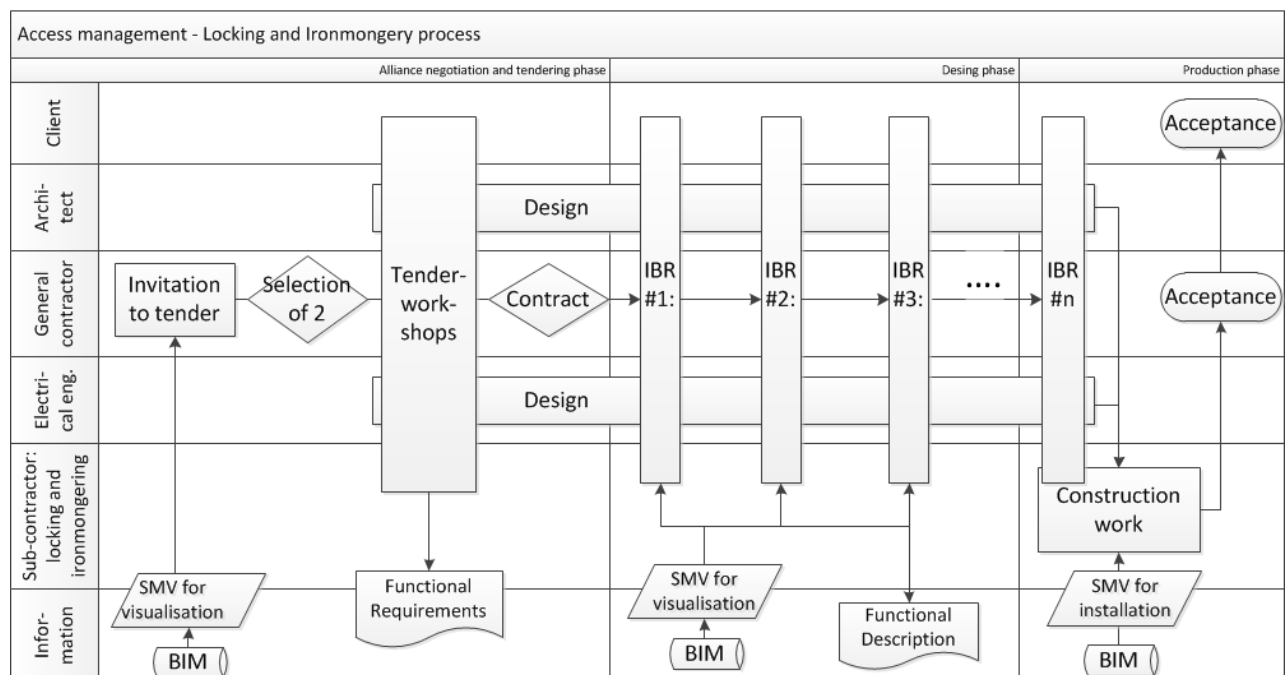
Access management - Locking and Ironmongery process

Alliance negotiation and tendering phase

Desing phase

Production phase

Client

Architect

General contractor

Electrical eng.

Sub-contractor: locking and ironmongering

Information

Acceptance

Design

Invitation to tender

Selection of 2

Tender-workshops

Contract

IBR #1:

IBR #2:

IBR #3:

....

IBR #n

Acceptance

Design

Construction work

SMV for visualisation

BIM

Functional Requirements

SMV for visualisation

BIM

Functional Description

SMV for installation

BIM